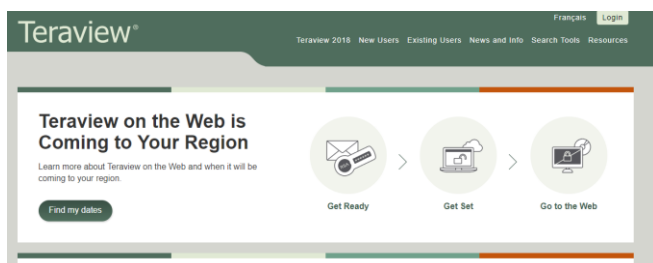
Teraview®

Français Login

Teraview 2018 New Users Existing Users News and Info Search Tools Resources

Teraview on the Web is Coming to Your Region

Learn more about Teraview on the Web and when it will be coming to your region.

Find my dates

Get Ready

Get Set

Go to the Web